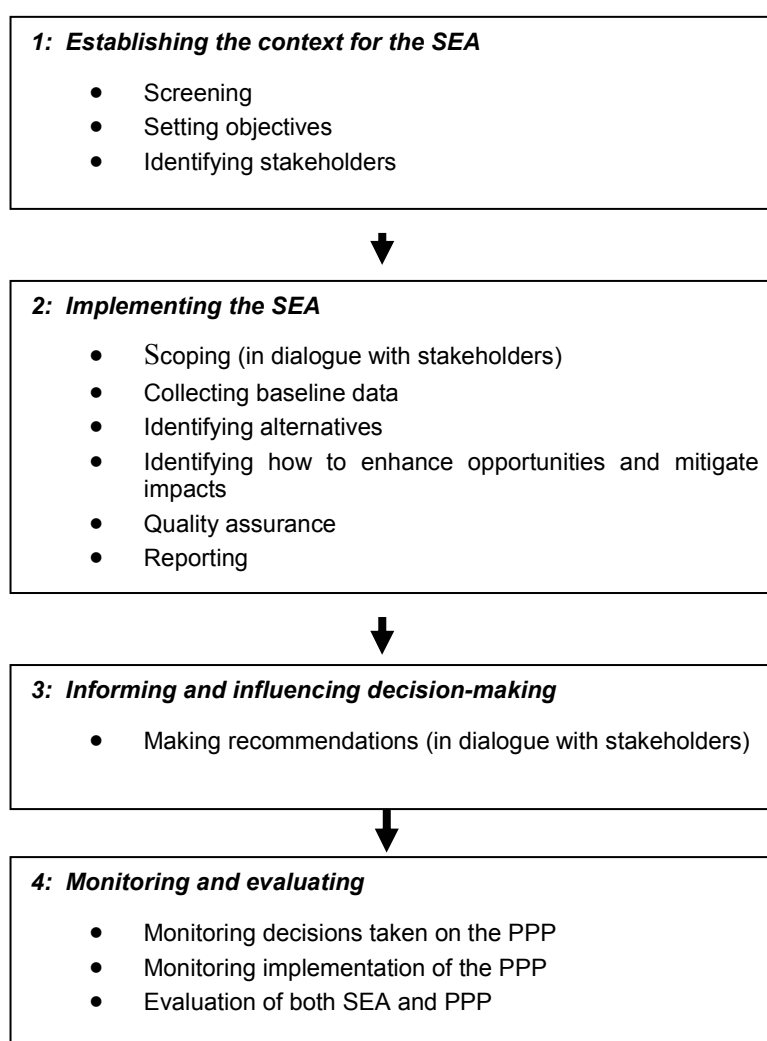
*1: Establishing the context for the SEA*

- Screening
- Setting objectives
- Identifying stakeholders

*2: Implementing the SEA*

- Scoping (in dialogue with stakeholders)
- Collecting baseline data
- Identifying alternatives
- Identifying how to enhance opportunities and mitigate impacts
- Quality assurance
- Reporting

*3: Informing and influencing decision-making*

- Making recommendations (in dialogue with stakeholders)

*4: Monitoring and evaluating*

- Monitoring decisions taken on the PPP
- Monitoring implementation of the PPP
- Evaluation of both SEA and PPP